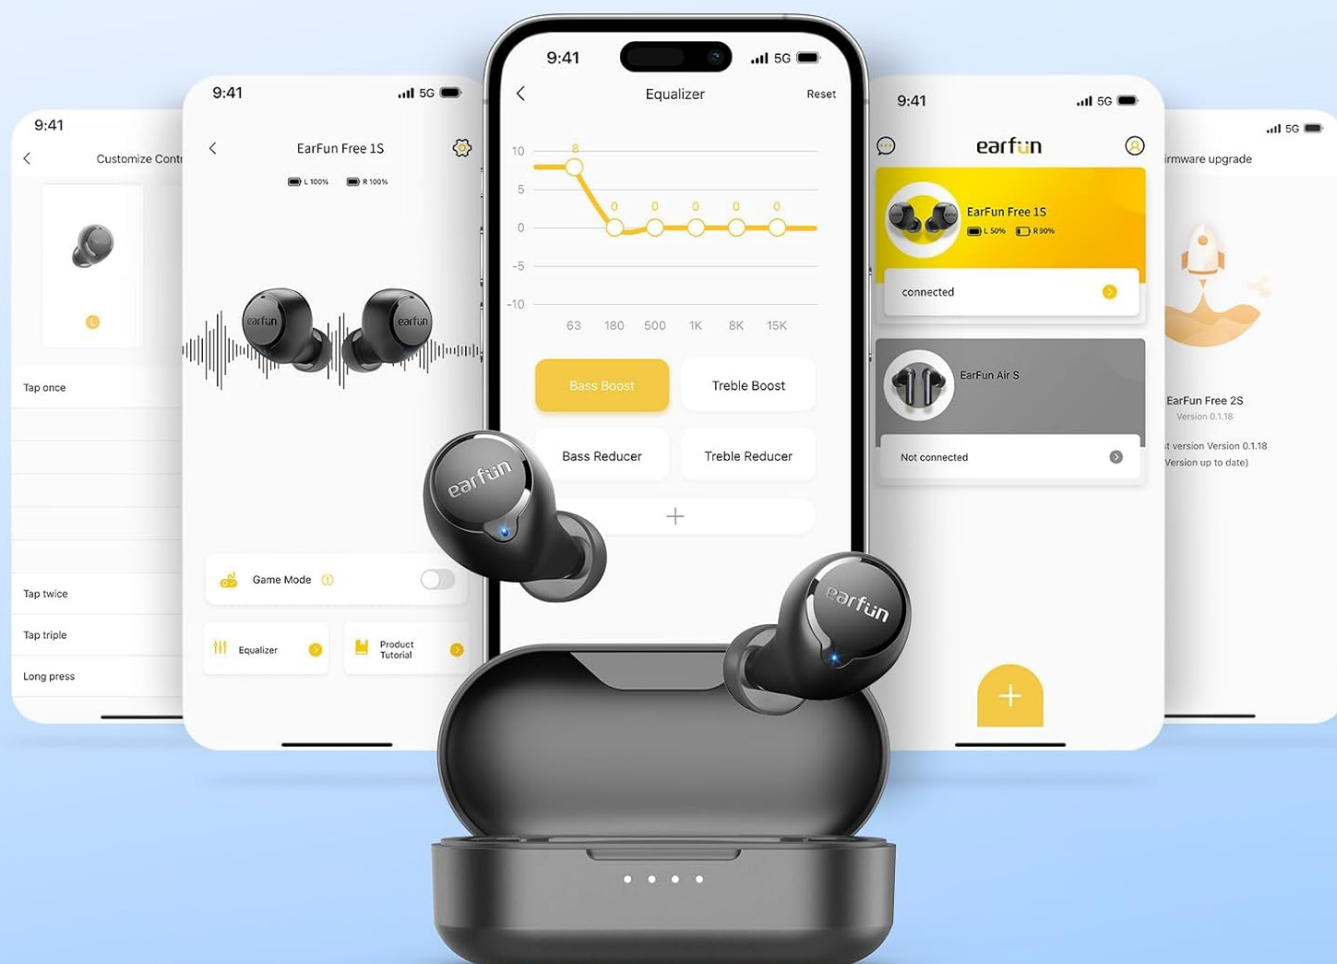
9:41

Customize Contr

Tap once

Tap twice

Tap triple

Long press

9:41 5G

EarFun Free 1S

L 100% R 100%

earfun earfun

Game Mode

Equalizer

Product Tutorial

9:41 5G

Equalizer

Reset

10
5
0
-5
-10

8
0 0 0 0 0

63 180 500 1K 8K 15K

Bass Boost

Treble Boost

Bass Reducer

Treble Reducer

+

earfun

earfun

9:41 5G

earfun

EarFun Free 1S

L 50% R 90%

connected

EarFun Air S

Not connected

+

5G

irmware upgrade

EarFun Free 2S

Version 0.1.18

t version Version 0.1.18

Version up to date)